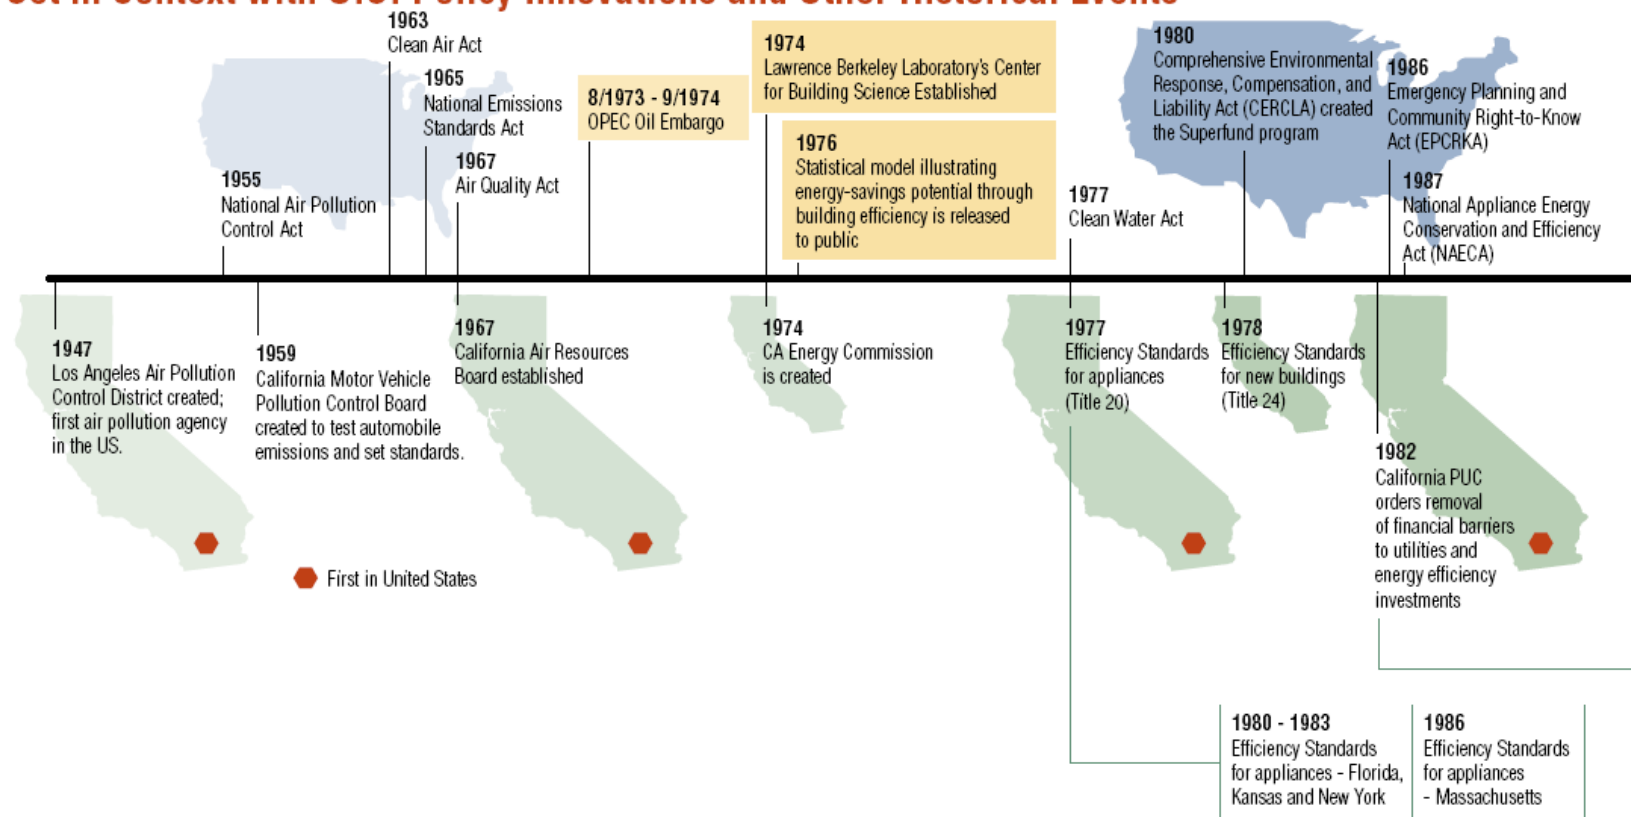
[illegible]

1963
Clean Air Act

1965
National Emissions Standards Act

1967
Air Quality Act

1955
National Air Pollution Control Act

8/1973 - 9/1974
OPEC Oil Embargo

1974
Lawrence Berkeley Laboratory's Center for Building Science Established

1976
Statistical model illustrating energy-savings potential through building efficiency is released to public

1977
Clean Water Act

1980
Comprehensive Environmental Response, Compensation, and Liability Act (CERCLA) created the Superfund program

1986
Emergency Planning and Community Right-to-Know Act (EPCRKA)

1987
National Appliance Energy Conservation and Efficiency Act (NAECA)

1947
Los Angeles Air Pollution Control District created; first air pollution agency in the US.

1959
California Motor Vehicle Pollution Control Board created to test automobile emissions and set standards.

1967
California Air Resources Board established

1974
CA Energy Commission is created

1977
Efficiency Standards for appliances (Title 20)

1978
Efficiency Standards for new buildings (Title 24)

1982
California PUC orders removal of financial barriers to utilities and energy efficiency investments

First in United States

1980 - 1983
Efficiency Standards for appliances - Florida, Kansas and New York

1986
Efficiency Standards for appliances - Massachusetts